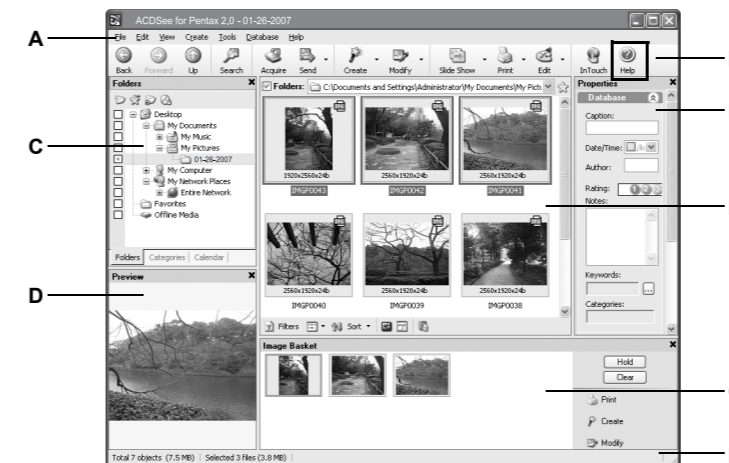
ACDSee for Pentax 2,0 - 01-26-2007

A

File Edit View Create Tools Database Help

Back Forward Up Search Acquire Send Create Modify Slide Show Print Edit InTouch Help

Folders

Desktop
My Documents
My Music
My Pictures
01-26-2007
My Computer
My Network Places
Entire Network
Favorites
Offline Media

C

Folders Categories Calendar

Preview

D

Folders: C:\Documents and Settings\Administrator\My Documents\My Pictu

1920x2560x24b
IMGP0043

2560x1920x24b
IMGP0042

2560x1920x24b
IMGP0041

2560x1920x24b
IMGP0040

2560x1920x24b
IMGP0039

2560x1920x24b
IMGP0038

Filters Sort

Properties

Database

Caption:

Date/Time:

Author:

Rating:

Notes:

Keywords:

Categories:

Image Basket

Hold
Clear
Print
Create
Modify

Total 7 objects (7.5 MB) | Selected 3 files (3.8 MB)